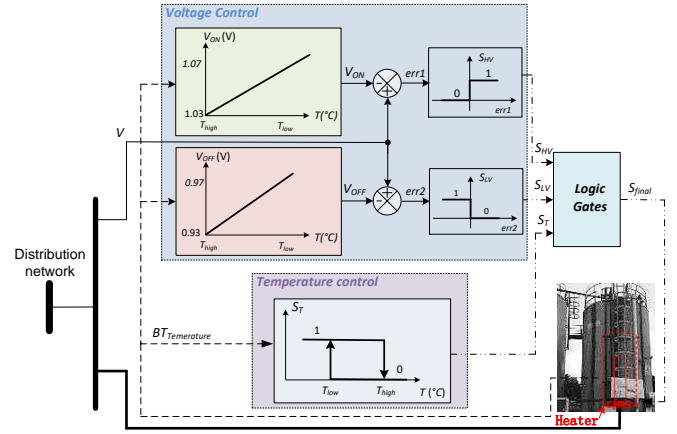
Voltage Control

$V_{ON}$ (V)
1.07
1.03
$T_{high}$
$T_{low}$
T(°C)
$V_{ON}$
err1
$S_{HV}$
1
0
err1

V

$V_{OFF}$ (V)
0.97
0.93
$T_{high}$
$T_{low}$
T(°C)
$V_{OFF}$
err2
$S_{LV}$
1
0
err2

$S_{HV}$
$S_{LV}$
$S_T$
Logic Gates
$S_{final}$

Distribution network

Temperature control
$BT_{Temerature}$
$S_T$
1
0
$T_{low}$
$T_{high}$
T (°C)

Heater